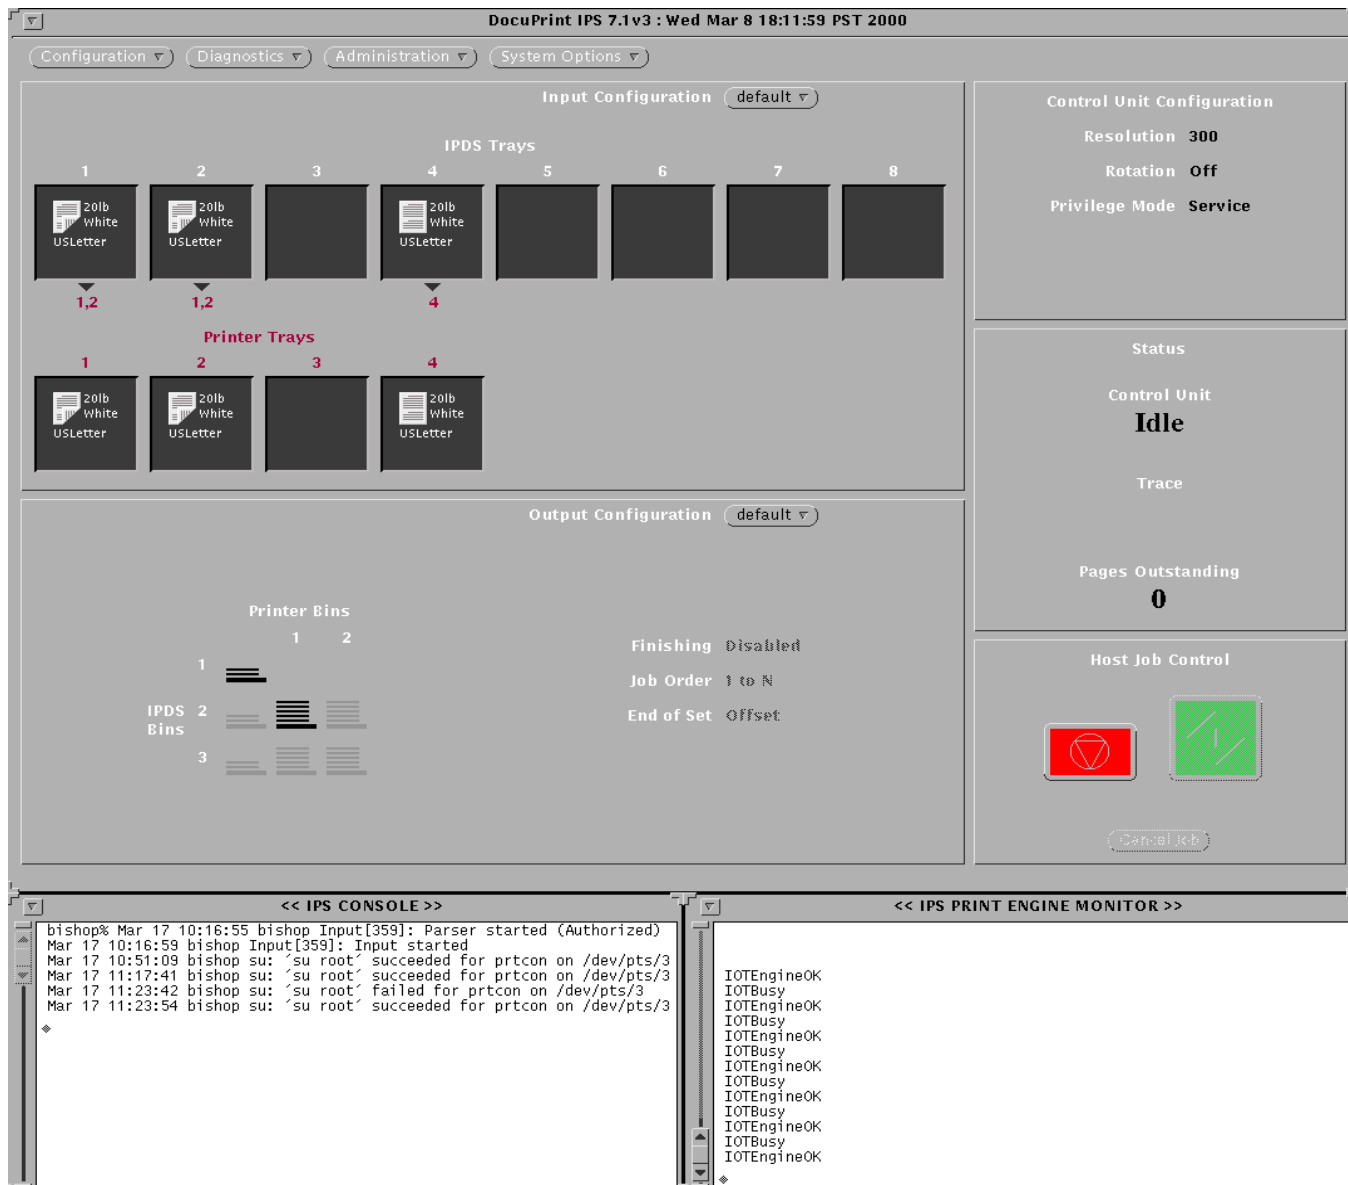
DocuPrint IPS 7.1v3 : Wed Mar 8 18:11:59 PST 2000

Configuration Diagnostics Administration System Options

Input Configuration default

IPDS Trays

| 1 | 2 | 3 | 4 | 5 | 6 | 7 | 8 |
|---|---|---|---|---|---|---|---|
| 20lb White USLetter | 20lb White USLetter | | 20lb White USLetter | | | | |
| 1,2 | 1,2 | | 4 | | | | |

Printer Trays

| 1 | 2 | 3 | 4 |
|---|---|---|---|
| 20lb White USLetter | 20lb White USLetter | | 20lb White USLetter |

Control Unit Configuration

Resolution 300

Rotation Off

Privilege Mode Service

Status

Control Unit

Idle

Trace

Pages Outstanding

0

Output Configuration default

Printer Bins

1 2

IPDS Bins 1 2 3

Finishing Disabled

Job Order 1 to N

End of Set Offset

Host Job Control

Cancel Job

<< IPS CONSOLE >>

bishop% Mar 17 10:16:55 bishop Input[359]: Parser started (Authorized)
Mar 17 10:16:59 bishop Input[359]: Input started
Mar 17 10:51:09 bishop su: ´su root´ succeeded for prtcon on /dev/pts/3
Mar 17 11:17:41 bishop su: ´su root´ succeeded for prtcon on /dev/pts/3
Mar 17 11:23:42 bishop su: ´su root´ failed for prtcon on /dev/pts/3
Mar 17 11:23:54 bishop su: ´su root´ succeeded for prtcon on /dev/pts/3

<< IPS PRINT ENGINE MONITOR >>

IOTEngineOK
IOTBusy
IOTEngineOK
IOTBusy
IOTEngineOK
IOTBusy
IOTEngineOK
IOTBusy
IOTEngineOK
IOTBusy
IOTEngineOK
IOTBusy
IOTEngineOK